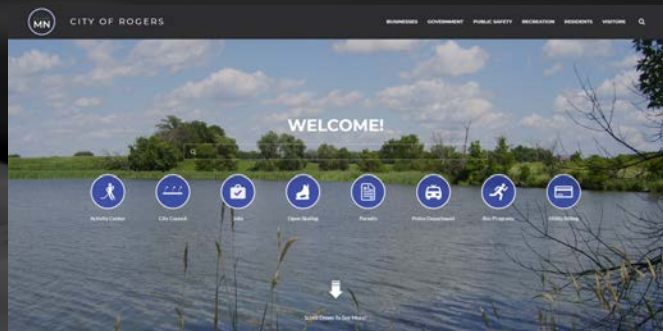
MN CITY OF ROGERS

BUSINESSES GOVERNMENT PUBLIC SAFETY RECREATION RESIDENTS VISITORS

WELCOME!

Activity Center
City Council
Jobs
Open Skating
Permits
Police Department
Rec Programs
Utility Billing

Scroll Down To See More!